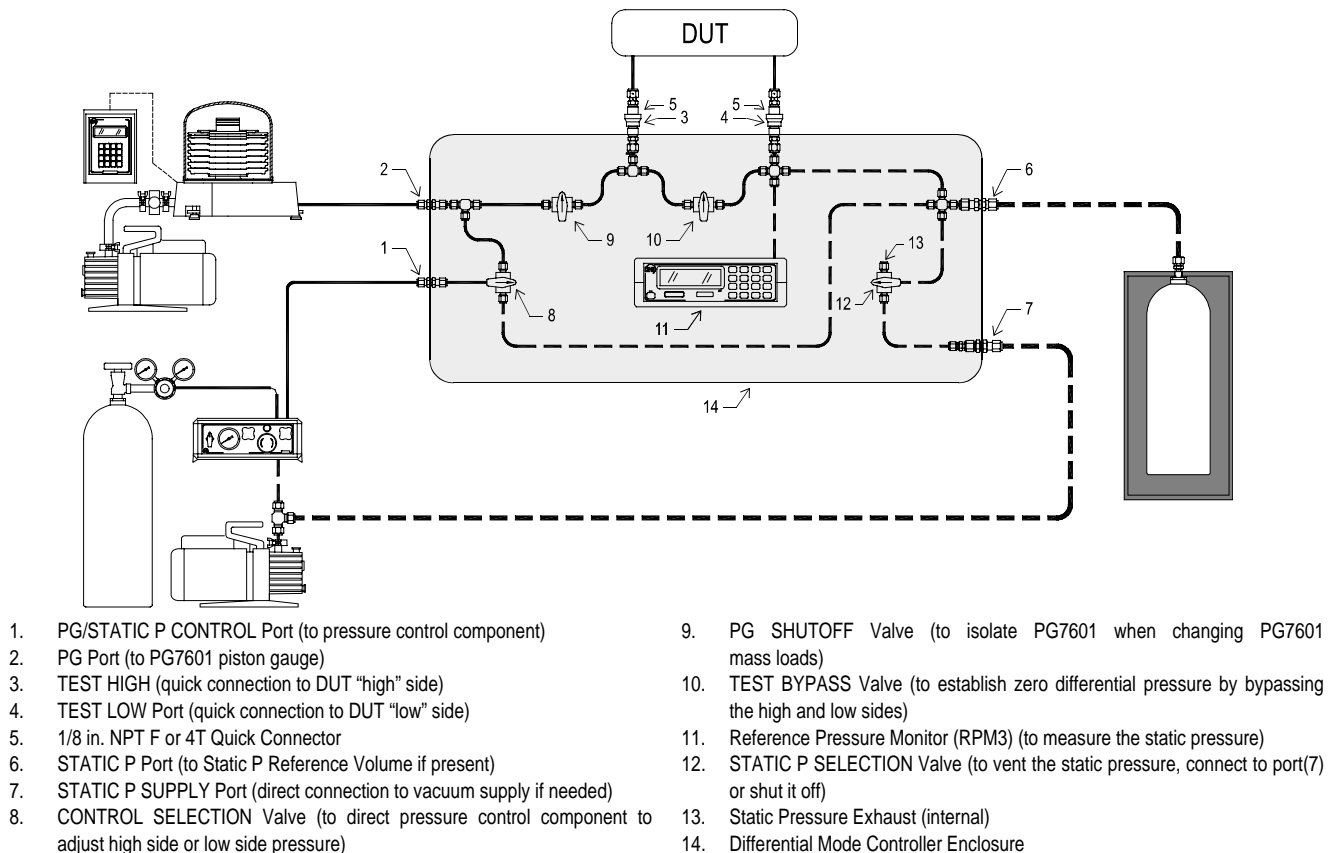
DUT

5
3
5
4
2
6
1
9
10
13
12
8
11
7
14

1. PG/STATIC P CONTROL Port (to pressure control component)
2. PG Port (to PG7601 piston gauge)
3. TEST HIGH (quick connection to DUT "high" side)
4. TEST LOW Port (quick connection to DUT "low" side)
5. 1/8 in. NPT F or 4T Quick Connector
6. STATIC P Port (to Static P Reference Volume if present)
7. STATIC P SUPPLY Port (direct connection to vacuum supply if needed)
8. CONTROL SELECTION Valve (to direct pressure control component to adjust high side or low side pressure)

9. PG SHUTOFF Valve (to isolate PG7601 when changing PG7601 mass loads)
10. TEST BYPASS Valve (to establish zero differential pressure by bypassing the high and low sides)
11. Reference Pressure Monitor (RPM3) (to measure the static pressure)
12. STATIC P SELECTION Valve (to vent the static pressure, connect to port(7) or shut it off)
13. Static Pressure Exhaust (internal)
14. Differential Mode Controller Enclosure